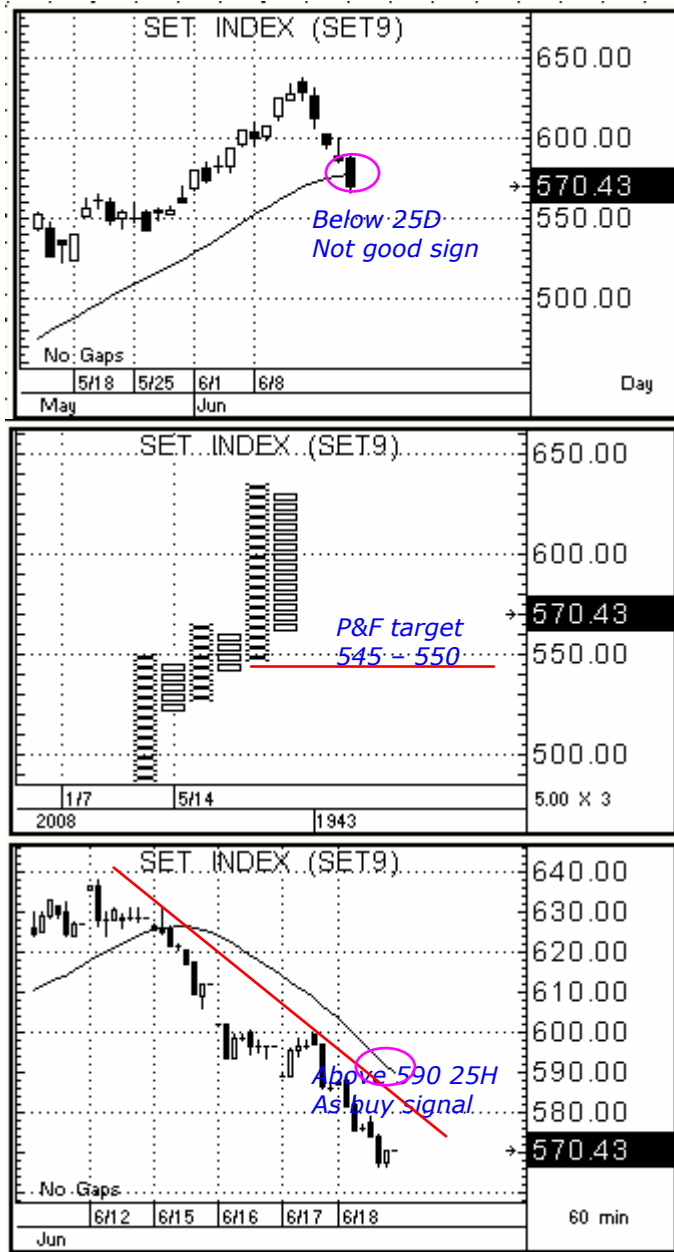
SET INDEX (SET9)

650.00
600.00
570.43
550.00
500.00

Below 25D
Not good sign

No Gaps
5/18 5/25 6/1 6/8
May Jun
Day

SET INDEX (SET9)

650.00
600.00
570.43
550.00
500.00

P&F target
545 - 550

1/7 5/14
2008 1943
5.00 X 3

SET INDEX (SET9)

640.00
630.00
620.00
610.00
600.00
590.00
580.00
570.43

Above 590 25H
As buy signal

No Gaps
6/12 6/15 6/16 6/17 6/18
Jun
60 min